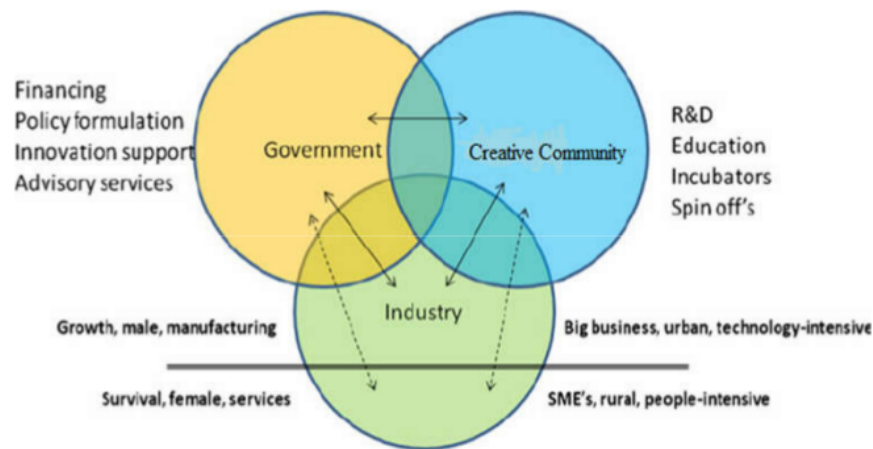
Financing
Policy formulation
Innovation support
Advisory services

Government

Creative Community

R&D
Education
Incubators
Spin off's

Industry

Growth, male, manufacturing

Big business, urban, technology-intensive

Survival, female, services

SME's, rural, people-intensive